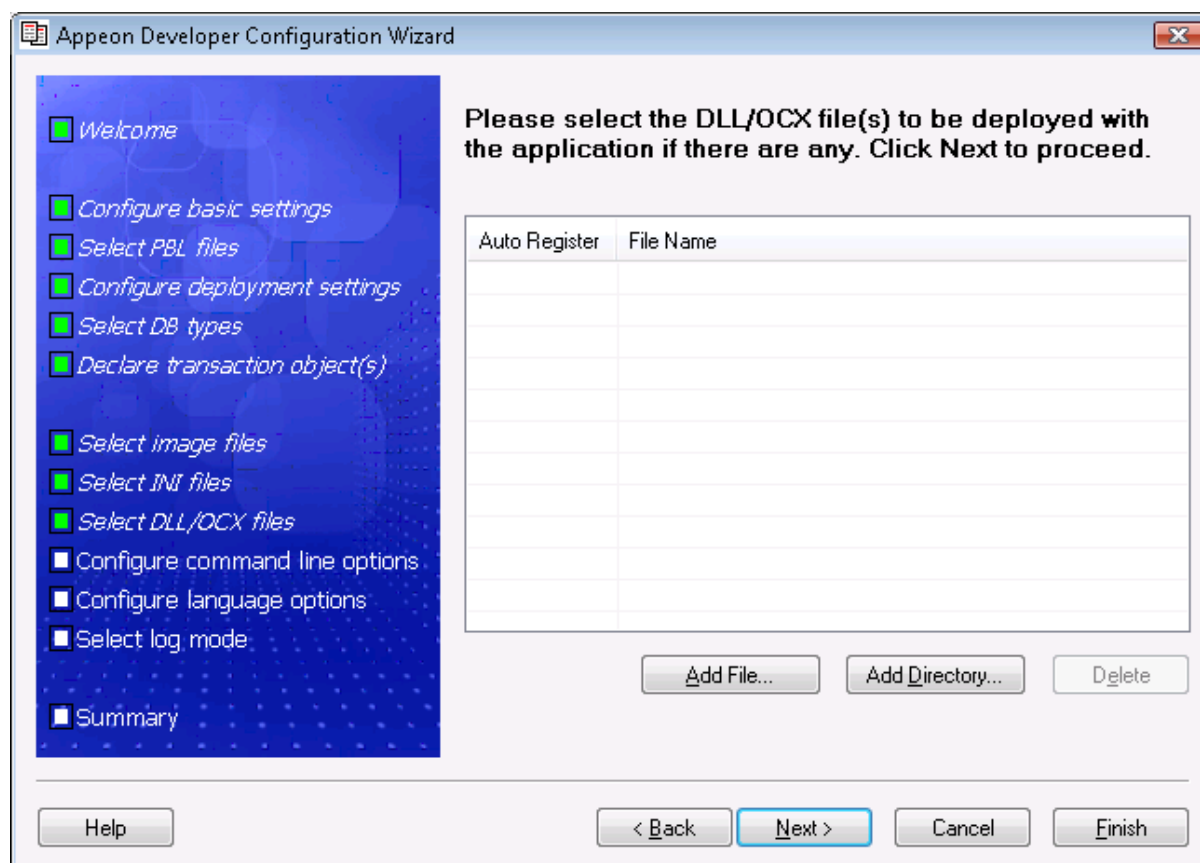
Appeon Developer Configuration Wizard

Welcome

Configure basic settings
Select PBL files
Configure deployment settings
Select DB types
Declare transaction object(s)

Select image files
Select INI files
Select DLL/OCX files
Configure command line options
Configure language options
Select log mode

Summary

Please select the DLL/OCX file(s) to be deployed with the application if there are any. Click Next to proceed.

| Auto Register | File Name |
|---|---|

Add File...
Add Directory...
Delete

Help
< Back
Next >
Cancel
Finish